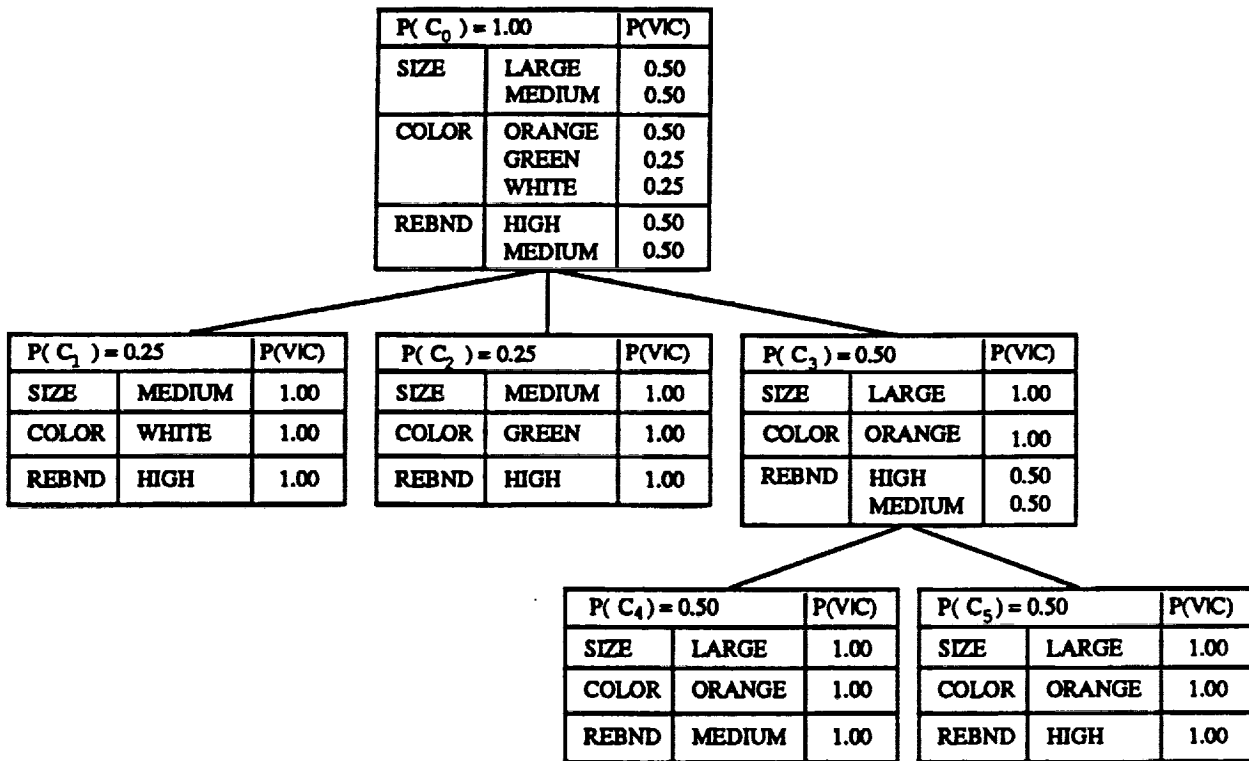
| $P(C_0) = 1.00$ | | P(V\|C) |
|---|---|---|
| SIZE | LARGE<br>MEDIUM | 0.50<br>0.50 |
| COLOR | ORANGE<br>GREEN<br>WHITE | 0.50<br>0.25<br>0.25 |
| REBND | HIGH<br>MEDIUM | 0.50<br>0.50 |

| $P(C_1) = 0.25$ | | P(V\|C) |
|---|---|---|
| SIZE | MEDIUM | 1.00 |
| COLOR | WHITE | 1.00 |
| REBND | HIGH | 1.00 |

| $P(C_2) = 0.25$ | | P(V\|C) |
|---|---|---|
| SIZE | MEDIUM | 1.00 |
| COLOR | GREEN | 1.00 |
| REBND | HIGH | 1.00 |

| $P(C_3) = 0.50$ | | P(V\|C) |
|---|---|---|
| SIZE | LARGE | 1.00 |
| COLOR | ORANGE | 1.00 |
| REBND | HIGH<br>MEDIUM | 0.50<br>0.50 |

| $P(C_4) = 0.50$ | | P(V\|C) |
|---|---|---|
| SIZE | LARGE | 1.00 |
| COLOR | ORANGE | 1.00 |
| REBND | MEDIUM | 1.00 |

| $P(C_5) = 0.50$ | | P(V\|C) |
|---|---|---|
| SIZE | LARGE | 1.00 |
| COLOR | ORANGE | 1.00 |
| REBND | HIGH | 1.00 |